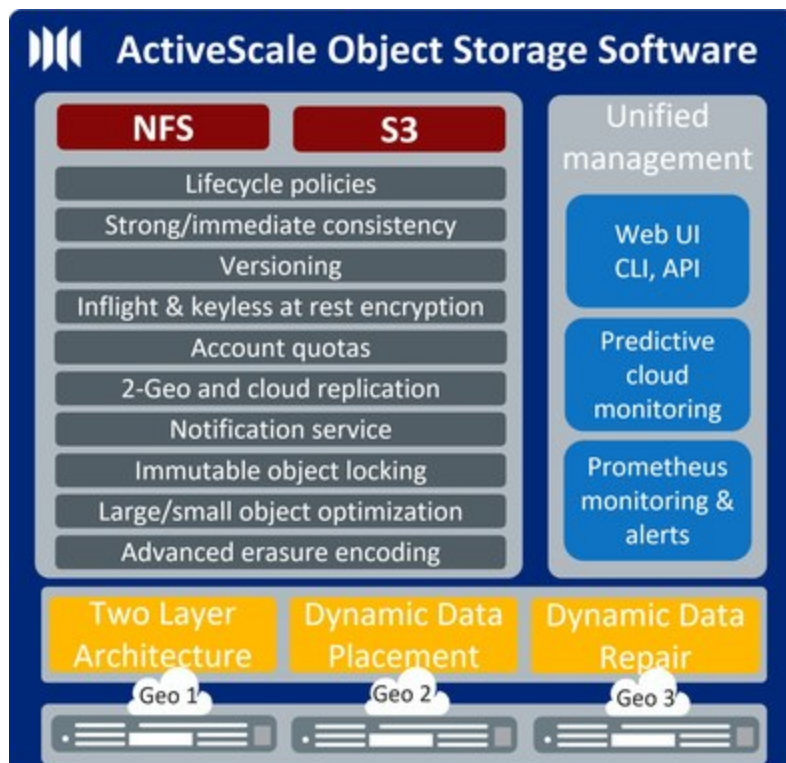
ActiveScale Object Storage Software

NFS

S3

Lifecycle policies

Strong/immediate consistency

Versioning

Inflight & keyless at rest encryption

Account quotas

2-Geo and cloud replication

Notification service

Immutable object locking

Large/small object optimization

Advanced erasure encoding

Unified management

Web UI CLI, API

Predictive cloud monitoring

Prometheus monitoring & alerts

Two Layer Architecture

Dynamic Data Placement

Dynamic Data Repair

Geo 1

Geo 2

Geo 3